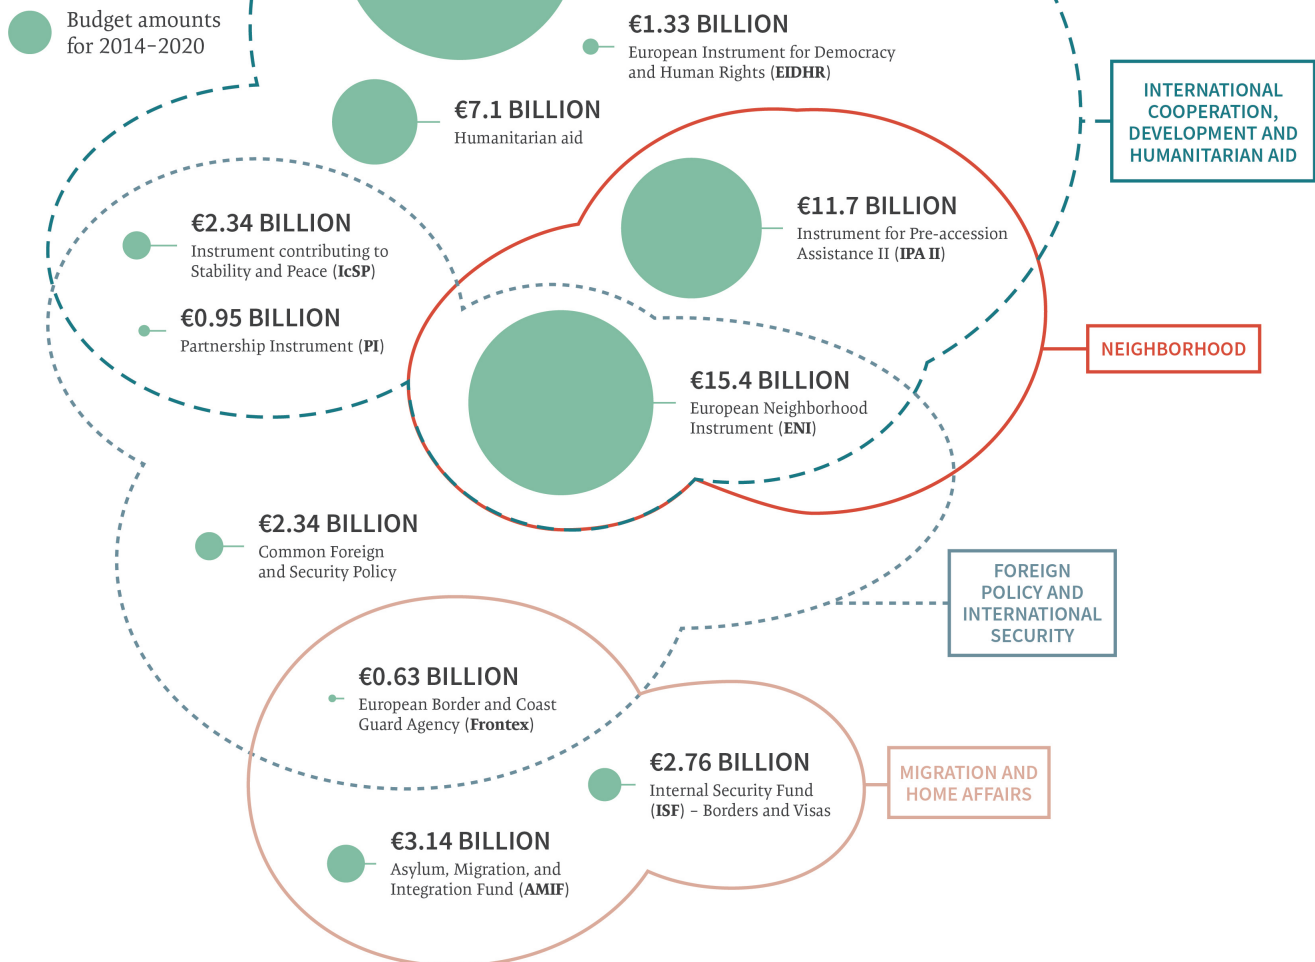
Budget amounts for 2014–2020

€1.33 BILLION
European Instrument for Democracy and Human Rights (EIDHR)

€7.1 BILLION
Humanitarian aid

INTERNATIONAL COOPERATION, DEVELOPMENT AND HUMANITARIAN AID

€11.7 BILLION
Instrument for Pre-accession Assistance II (IPA II)

€2.34 BILLION
Instrument contributing to Stability and Peace (IcSP)

€0.95 BILLION
Partnership Instrument (PI)

NEIGHBORHOOD

€15.4 BILLION
European Neighborhood Instrument (ENI)

€2.34 BILLION
Common Foreign and Security Policy

FOREIGN POLICY AND INTERNATIONAL SECURITY

€0.63 BILLION
European Border and Coast Guard Agency (Frontex)

€2.76 BILLION
Internal Security Fund (ISF) – Borders and Visas

MIGRATION AND HOME AFFAIRS

€3.14 BILLION
Asylum, Migration, and Integration Fund (AMIF)